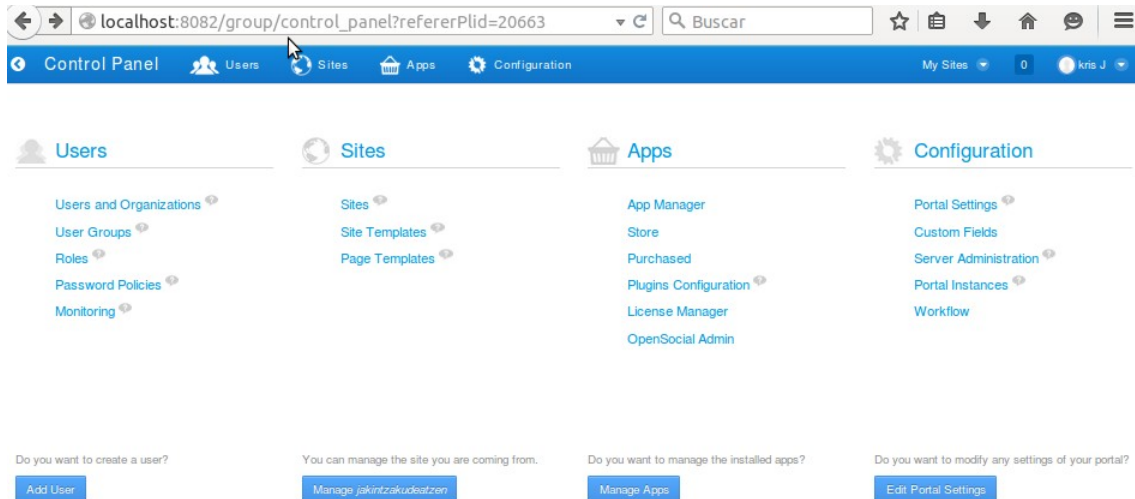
localhost:8082/group/control_panel?refererPlid=20663

Buscar

Control Panel Users Sites Apps Configuration

My Sites 0 kris J

Users

Users and Organizations
User Groups
Roles
Password Policies
Monitoring

Sites

Sites
Site Templates
Page Templates

Apps

App Manager
Store
Purchased
Plugins Configuration
License Manager
OpenSocial Admin

Configuration

Portal Settings
Custom Fields
Server Administration
Portal Instances
Workflow

Do you want to create a user?

Add User

You can manage the site you are coming from.

Manage *jakintzakudeatzen*

Do you want to manage the installed apps?

Manage Apps

Do you want to modify any settings of your portal?

Edit Portal Settings